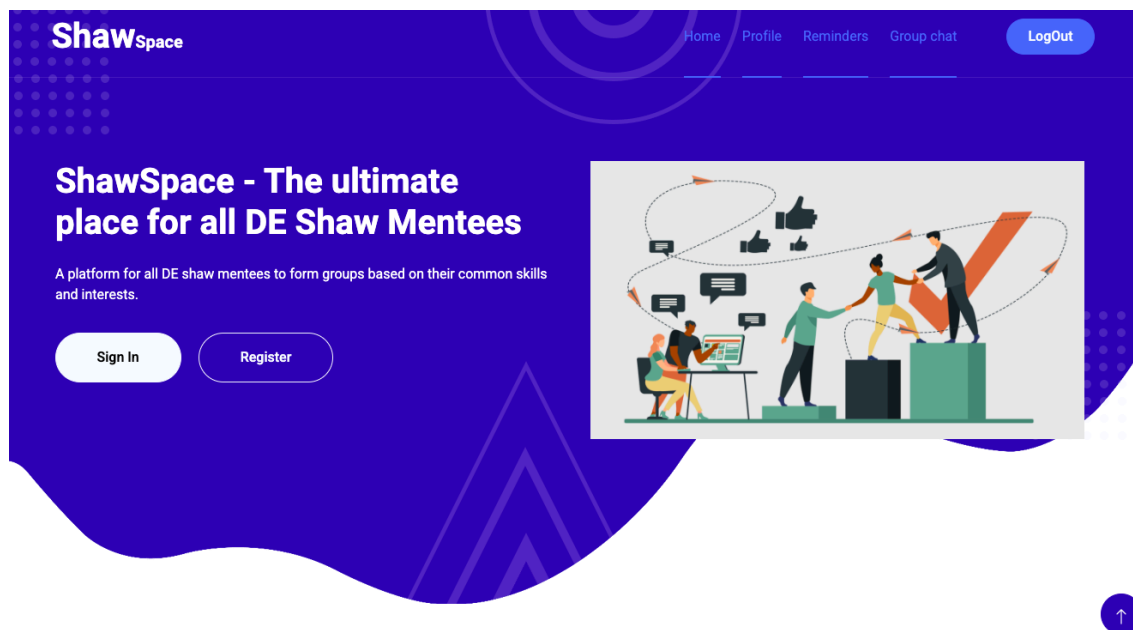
ShawSpace

Home Profile Reminders Group chat LogOut

ShawSpace - The ultimate place for all DE Shaw Mentees

A platform for all DE shaw mentees to form groups based on their common skills and interests.

Sign In Register